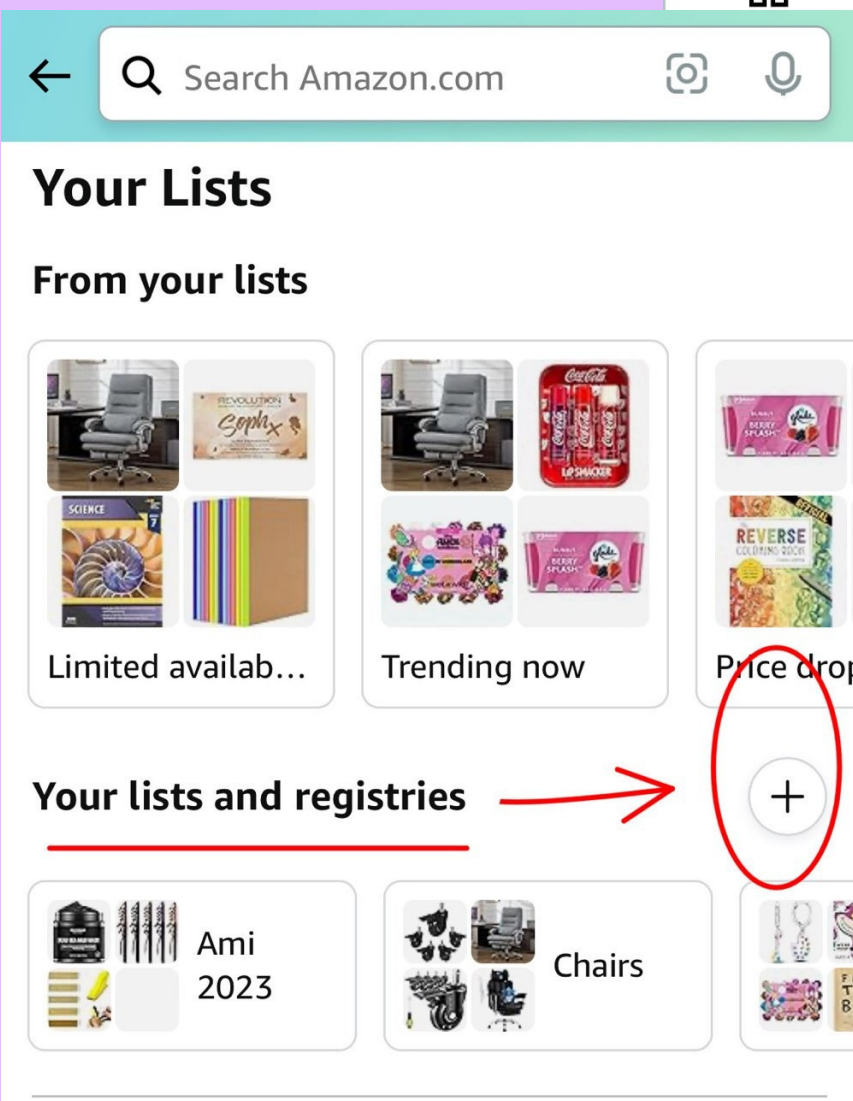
Search Amazon.com

Your Lists

From your lists

REVOLUTION Soph x

SCIENCE 7

Limited availab...

Coca-Cola LIP SMACKER

BERRY SPLASH

Trending now

BERRY SPLASH

REVERSE COLORING BOOK

Price drop

Your lists and registries

+

Ami 2023

Chairs